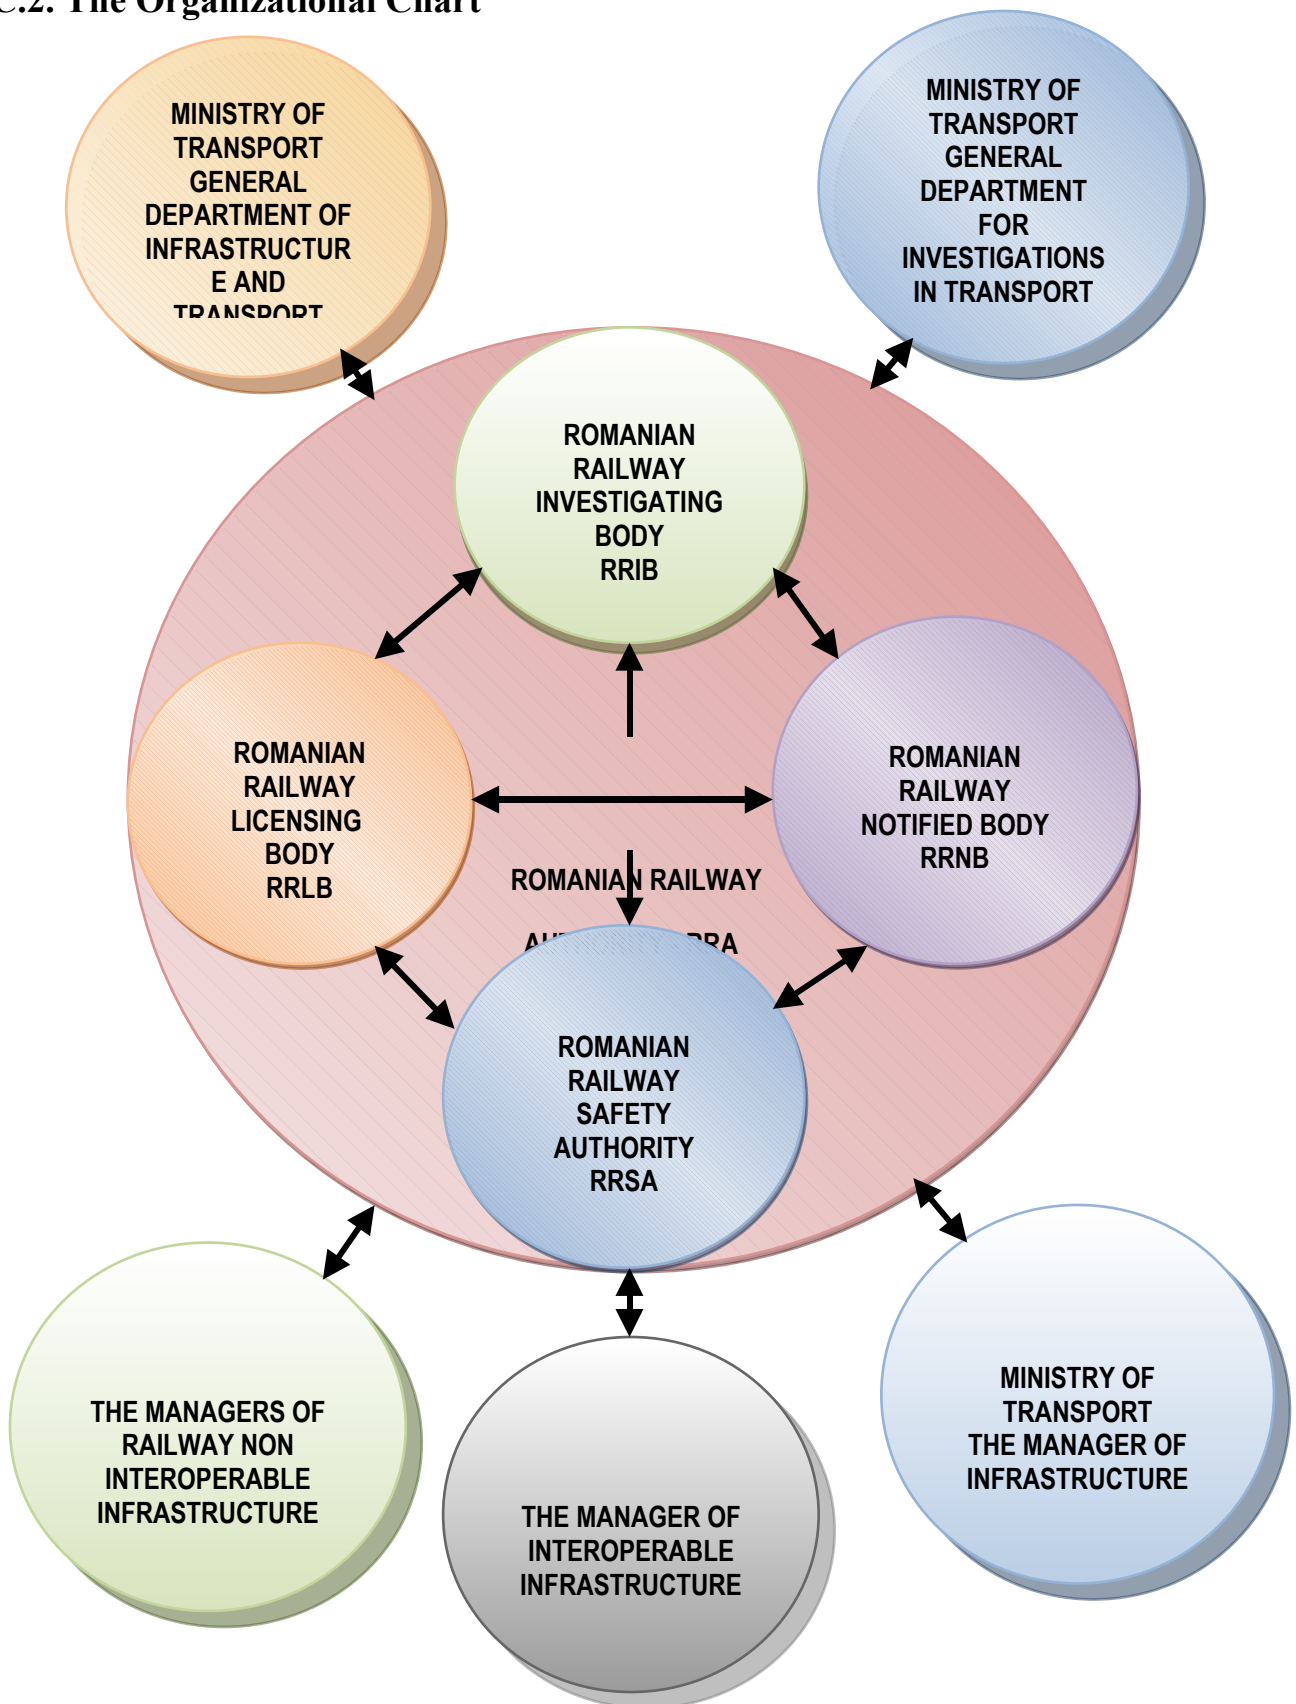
C.2. The Organizational Chart

MINISTRY OF TRANSPORT GENERAL DEPARTMENT OF INFRASTRUCTURE AND TRANSPORT

MINISTRY OF TRANSPORT GENERAL DEPARTMENT FOR INVESTIGATIONS IN TRANSPORT

ROMANIAN RAILWAY INVESTIGATING BODY RRIB

ROMANIAN RAILWAY LICENSING BODY RRLB

ROMANIAN RAILWAY NOTIFIED BODY RRNB

ROMANIAN RAILWAY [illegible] RRA

ROMANIAN RAILWAY SAFETY AUTHORITY RRSA

THE MANAGERS OF RAILWAY NON INTEROPERABLE INFRASTRUCTURE

THE MANAGER OF INTEROPERABLE INFRASTRUCTURE

MINISTRY OF TRANSPORT THE MANAGER OF INFRASTRUCTURE